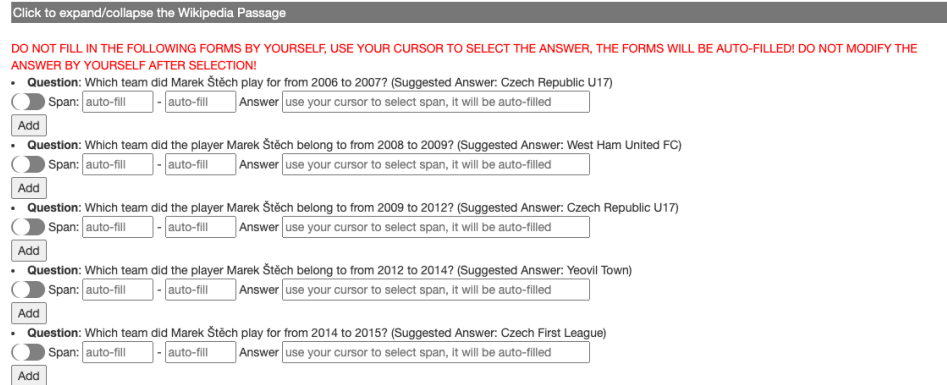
Click to expand/collapse the Wikipedia Passage

DO NOT FILL IN THE FOLLOWING FORMS BY YOURSELF, USE YOUR CURSOR TO SELECT THE ANSWER, THE FORMS WILL BE AUTO-FILLED! DO NOT MODIFY THE ANSWER BY YOURSELF AFTER SELECTION!

- **Question**: Which team did Marek Štěch play for from 2006 to 2007? (Suggested Answer: Czech Republic U17)

Span: auto-fill - auto-fill Answer use your cursor to select span, it will be auto-filled

Add

- **Question**: Which team did the player Marek Štěch belong to from 2008 to 2009? (Suggested Answer: West Ham United FC)

Span: auto-fill - auto-fill Answer use your cursor to select span, it will be auto-filled

Add

- **Question**: Which team did the player Marek Štěch belong to from 2009 to 2012? (Suggested Answer: Czech Republic U17)

Span: auto-fill - auto-fill Answer use your cursor to select span, it will be auto-filled

Add

- **Question**: Which team did the player Marek Štěch belong to from 2012 to 2014? (Suggested Answer: Yeovil Town)

Span: auto-fill - auto-fill Answer use your cursor to select span, it will be auto-filled

Add

- **Question**: Which team did Marek Štěch play for from 2014 to 2015? (Suggested Answer: Czech First League)

Span: auto-fill - auto-fill Answer use your cursor to select span, it will be auto-filled

Add